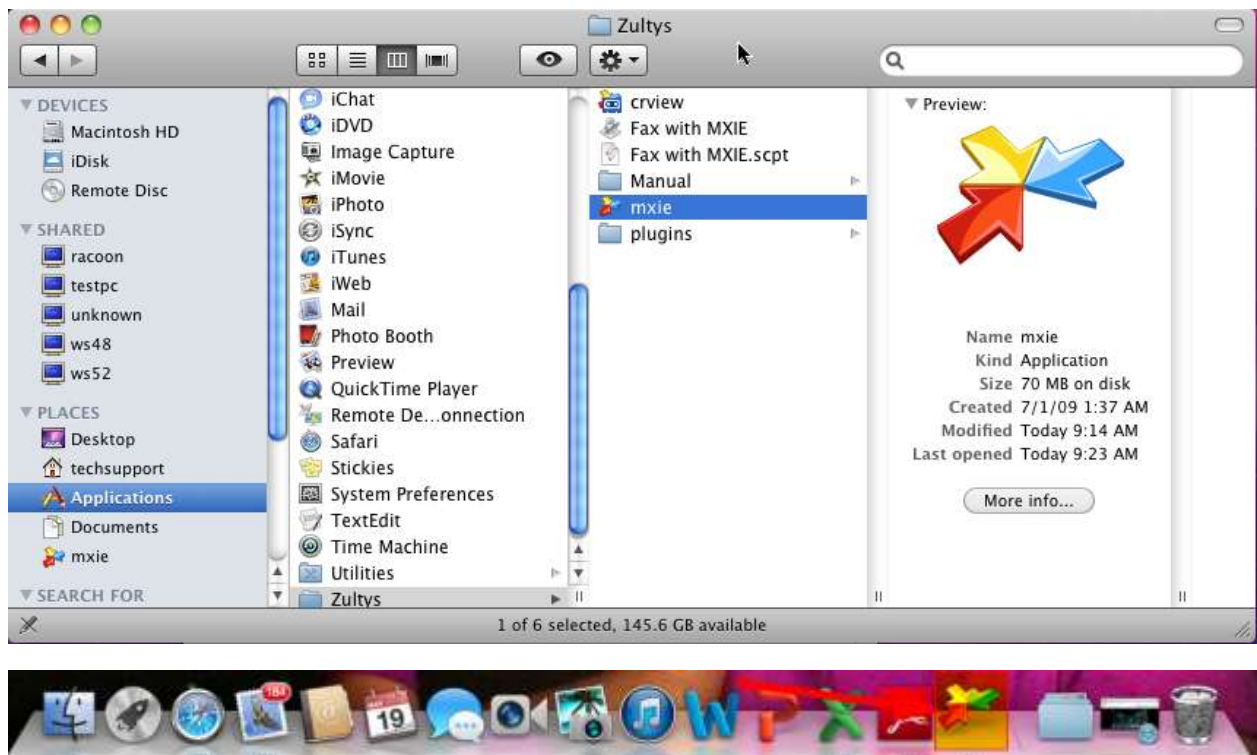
Zultys

DEVICES
Macintosh HD
iDisk
Remote Disc
SHARED
racoon
testpc
unknown
ws48
ws52
PLACES
Desktop
techsupport
Applications
Documents
mxie
SEARCH FOR

iChat
iDVD
Image Capture
iMovie
iPhoto
iSync
iTunes
iWeb
Mail
Photo Booth
Preview
QuickTime Player
Remote De...onnection
Safari
Stickies
System Preferences
TextEdit
Time Machine
Utilities
Zultys

crview
Fax with MXIE
Fax with MXIE.scpt
Manual
mxie
plugins

Preview:

Name mxie
Kind Application
Size 70 MB on disk
Created 7/1/09 1:37 AM
Modified Today 9:14 AM
Last opened Today 9:23 AM

More info...

1 of 6 selected, 145.6 GB available

184
19